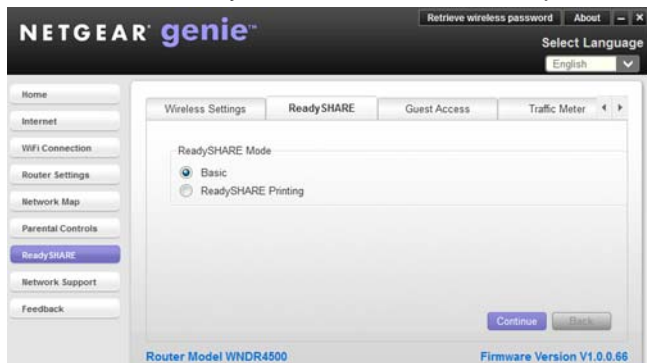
NETGEAR genie

Retrieve wireless password About – ×

Select Language

English

Home

Internet

WiFi Connection

Router Settings

Network Map

Parental Controls

ReadySHARE

Network Support

Feedback

Wireless Settings ReadySHARE Guest Access Traffic Meter

ReadySHARE Mode

Basic

ReadySHARE Printing

Continue Back

Router Model WNDR4500

Firmware Version V1.0.0.66